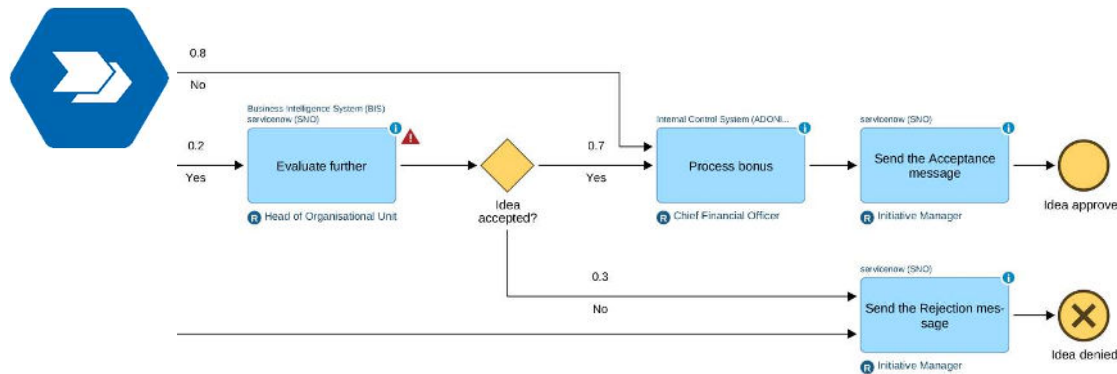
0.8

No

0.2

Yes

Business Intelligence System (BIS)
servicenow (SNO)

Evaluate further

R Head of Organisational Unit

Idea accepted?

0.7

Yes

Internal Control System (ADONI...

Process bonus

R Chief Financial Officer

servicenow (SNO)

Send the Acceptance message

R Initiative Manager

Idea approve

0.3

No

servicenow (SNO)

Send the Rejection message

R Initiative Manager

Idea denied